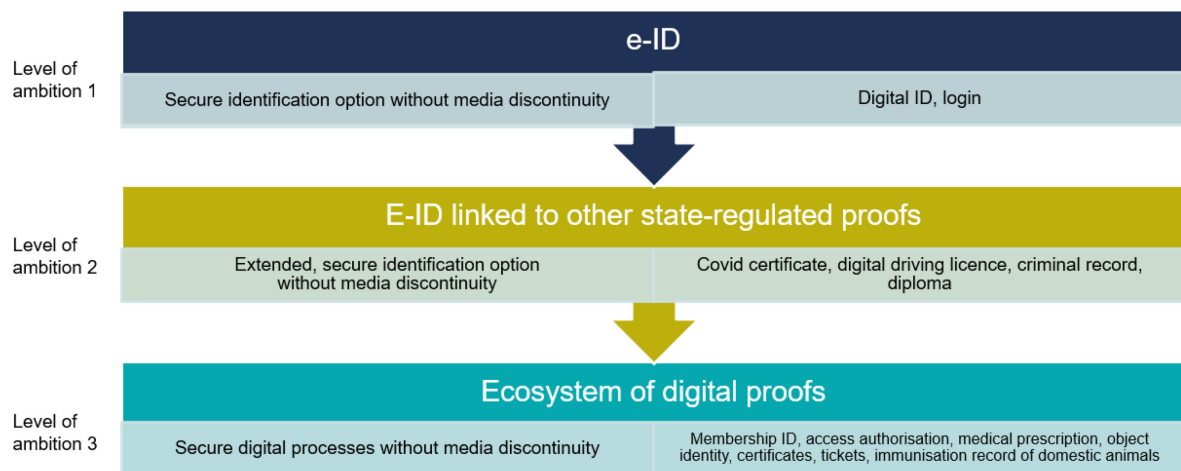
Level of ambition 1

e-ID

Secure identification option without media discontinuity

Digital ID, login

Level of ambition 2

E-ID linked to other state-regulated proofs

Extended, secure identification option without media discontinuity

Covid certificate, digital driving licence, criminal record, diploma

Level of ambition 3

Ecosystem of digital proofs

Secure digital processes without media discontinuity

Membership ID, access authorisation, medical prescription, object identity, certificates, tickets, immunisation record of domestic animals